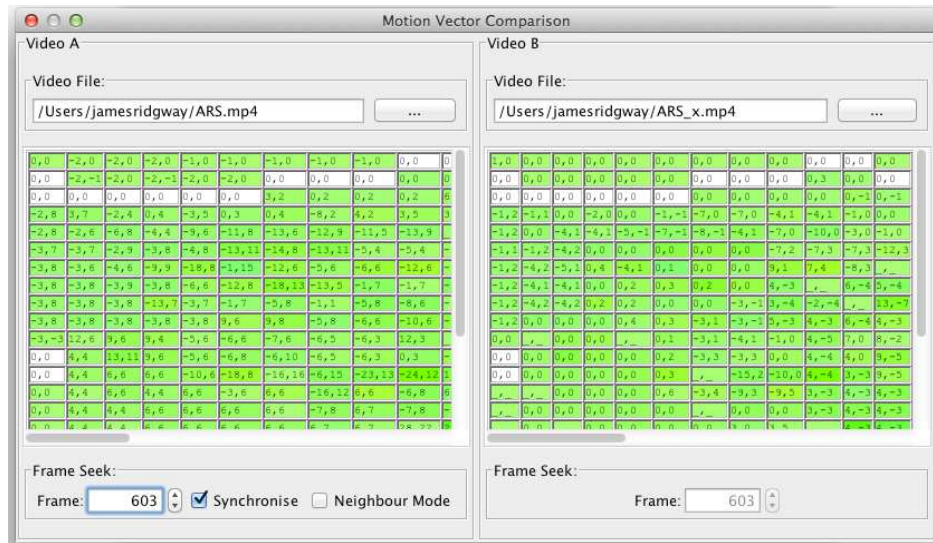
Motion Vector Comparison

Video A

Video File:

/Users/jamesridgway/ARS.mp4

...

| 0,0 | -2,0 | -2,0 | -2,0 | -1,0 | -1,0 | -1,0 | -1,0 | -1,0 | 0,0 | 0 |
|---|---|---|---|---|---|---|---|---|---|---|
| 0,0 | -2,-1 | -2,0 | -2,-1 | -2,0 | -2,0 | 0,0 | 0,0 | 0,0 | 0,0 | 0 |
| 0,0 | 0,0 | 0,0 | 0,0 | 0,0 | 0,0 | 3,2 | 0,2 | 0,2 | 0,2 | 6 |
| -2,8 | 3,7 | -2,4 | 0,4 | -3,5 | 0,3 | 0,4 | -8,2 | 4,2 | 3,5 | 3 |
| -2,8 | -2,6 | -6,8 | -4,4 | -9,6 | -11,8 | -13,6 | -12,9 | -11,5 | -13,9 | |
| -3,7 | -3,7 | -2,9 | -3,8 | -4,8 | -13,11 | -14,8 | -13,11 | -5,4 | -5,4 | |
| -3,8 | -3,6 | -4,6 | -9,9 | -18,8 | -1,15 | -12,6 | -5,6 | -6,6 | -12,6 | - |
| -3,8 | -3,8 | -3,9 | -3,8 | -6,6 | -12,8 | -18,13 | -13,5 | -1,7 | -1,7 | - |
| -3,8 | -3,8 | -3,8 | -13,7 | -3,7 | -1,7 | -5,8 | -1,1 | -5,8 | -8,6 | - |
| -3,8 | -3,8 | -3,8 | -3,8 | -3,8 | 9,6 | 9,8 | -5,8 | -6,6 | -10,6 | - |
| -3,-3 | 12,6 | 9,6 | 9,4 | -5,6 | -6,6 | -7,6 | -6,5 | -6,3 | 12,3 | |
| 0,0 | 4,4 | 13,11 | 9,6 | -5,6 | -6,8 | -6,10 | -6,5 | -6,3 | 0,3 | - |
| 0,0 | 4,4 | 6,6 | 6,6 | -10,6 | -18,8 | -16,16 | -6,15 | -23,13 | -24,12 | 1 |
| 0,0 | 4,4 | 6,6 | 4,4 | 6,6 | -3,6 | 6,6 | -16,12 | 6,6 | -6,8 | 6 |
| 0,0 | 4,4 | 4,4 | 6,6 | 6,6 | 6,6 | 6,6 | -7,8 | 6,7 | -7,8 | - |

Frame Seek:

Frame: 603 Synchronise Neighbour Mode

Video B

Video File:

/Users/jamesridgway/ARS_x.mp4

...

| 1,0 | 0,0 | 0,0 | 0,0 | 0,0 | 0,0 | 0,0 | 0,0 | 0,0 | 0,0 | 0,0 |
|---|---|---|---|---|---|---|---|---|---|---|
| 0,0 | 0,0 | 0,0 | 0,0 | 0,0 | 0,0 | 0,0 | 0,0 | 0,3 | 0,0 | 0,0 |
| 0,0 | 0,0 | 0,0 | 0,0 | 0,0 | 0,0 | 0,0 | 0,0 | 0,0 | 0,-1 | 0,-1 |
| -1,2 | -1,1 | 0,0 | -2,0 | 0,0 | -1,-1 | -7,0 | -7,0 | -4,1 | -4,1 | -1,0 |
| -1,2 | 0,0 | -4,1 | -4,1 | -5,-1 | -7,-1 | -8,-1 | -4,1 | -7,0 | -10,0 | -3,0 |
| -1,1 | -1,2 | -4,2 | 0,0 | 0,0 | 0,0 | 0,0 | 0,0 | -7,2 | -7,3 | -7,3 |
| -1,2 | -4,2 | -5,1 | 0,4 | -4,1 | 0,1 | 0,0 | 0,0 | 9,1 | 7,4 | -8,3 |
| -1,2 | -4,1 | -4,1 | 0,0 | 0,2 | 0,3 | 0,2 | 0,0 | 4,-3 | ,_ | 6,-4 |
| -1,2 | -4,2 | -4,2 | 0,2 | 0,2 | 0,0 | 0,0 | -3,-1 | 3,-4 | -2,-4 | ,_ |
| -1,2 | 0,0 | 0,0 | 0,0 | 0,4 | 0,3 | -3,1 | -3,-1 | 5,-3 | 4,-3 | 6,-4 |
| 0,0 | ,_ | 0,0 | 0,0 | ,_ | 0,1 | -3,1 | -4,1 | -1,0 | 4,-5 | 7,0 |
| 0,0 | 0,0 | 0,0 | 0,0 | 0,0 | 0,2 | -3,3 | -3,3 | 0,0 | 4,-4 | 4,0 |
| 0,0 | 0,0 | 0,0 | 0,0 | 0,0 | 0,3 | ,_ | -15,2 | -10,0 | 4,-4 | 3,-3 |
| ,_ | 0,0 | 0,0 | 0,0 | 0,0 | 0,6 | -3,4 | -9,3 | -9,5 | 3,-3 | 4,-3 |
| ,_ | 0,0 | 0,0 | 0,0 | 0,0 | 0,0 | ,_ | 0,0 | 0,0 | 3,-3 | 4,-3 |

Frame Seek:

Frame: 603